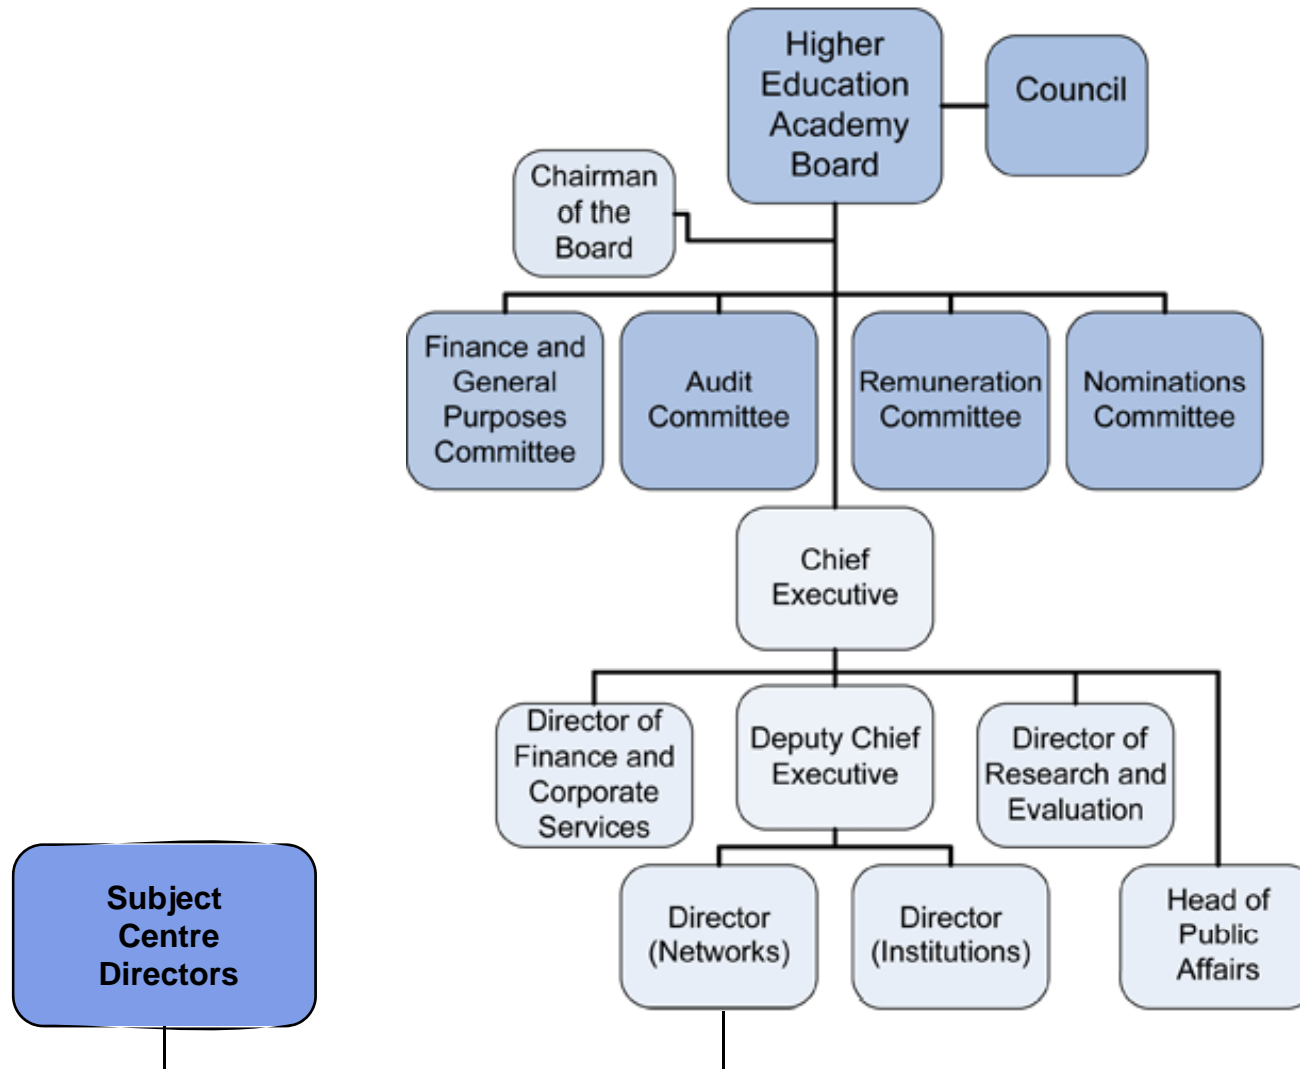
Higher Education Academy Board

Council

Chairman of the Board

Finance and General Purposes Committee

Audit Committee

Remuneration Committee

Nominations Committee

Chief Executive

Director of Finance and Corporate Services

Deputy Chief Executive

Director of Research and Evaluation

Director (Networks)

Director (Institutions)

Head of Public Affairs

Subject Centre Directors